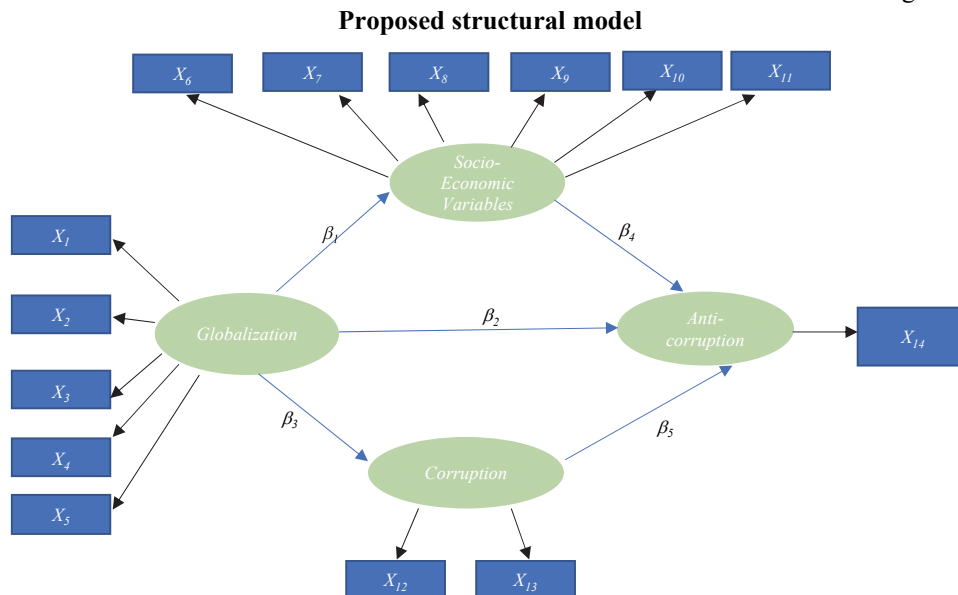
Proposed structural model

$X_6$ $X_7$ $X_8$ $X_9$ $X_{10}$ $X_{11}$

Socio-Economic Variables

$X_1$

$X_2$

$X_3$

$X_4$

$X_5$

Globalization

$\beta_1$

$\beta_2$

$\beta_3$

$\beta_4$

$\beta_5$

Anti-corruption

$X_{14}$

Corruption

$X_{12}$ $X_{13}$